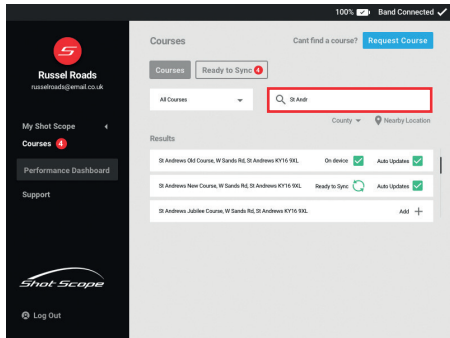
100% Band Connected

Russel Roads
russelroads@email.co.uk

My Shot Scope
Courses 4
Performance Dashboard
Support

Shot Scope

Log Out

Courses
Cant find a course? Request Course

Courses
Ready to Sync 4

All Courses
St Andr

County
Nearby Location

Results

St Andrews Old Course, W Sands Rd, St Andrews KY16 9XL
On device
Auto Updates

St Andrews New Course, W Sands Rd, St Andrews KY16 9XL
Ready to Sync
Auto Updates

St Andrews Jubilee Course, W Sands Rd, St Andrews KY16 9XL
Add